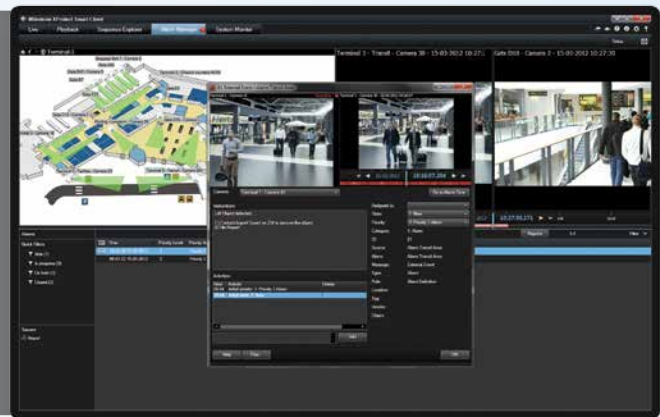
Milestone XProtect Smart Client

Live Playback Sequence Explorer Alarm Manager System Monitor

Terminal 2 - Transit - Camera 38 - 15-03-2012 10:27:30

Gate D18 - Camera 3 - 15-03-2012 10:27:30

Camera: Terminal 2 - Camera 37

Instructions

Activities

Assigned to

State

Priority

Category

ID

Source

Alarm

Message

Type

Rule

Location

Time

Help Print OK

10:27:30.271

Alarms

Quick Filters

New

In progress

On hold

Closed

Servers

Report

Time

Priority Level

Filter